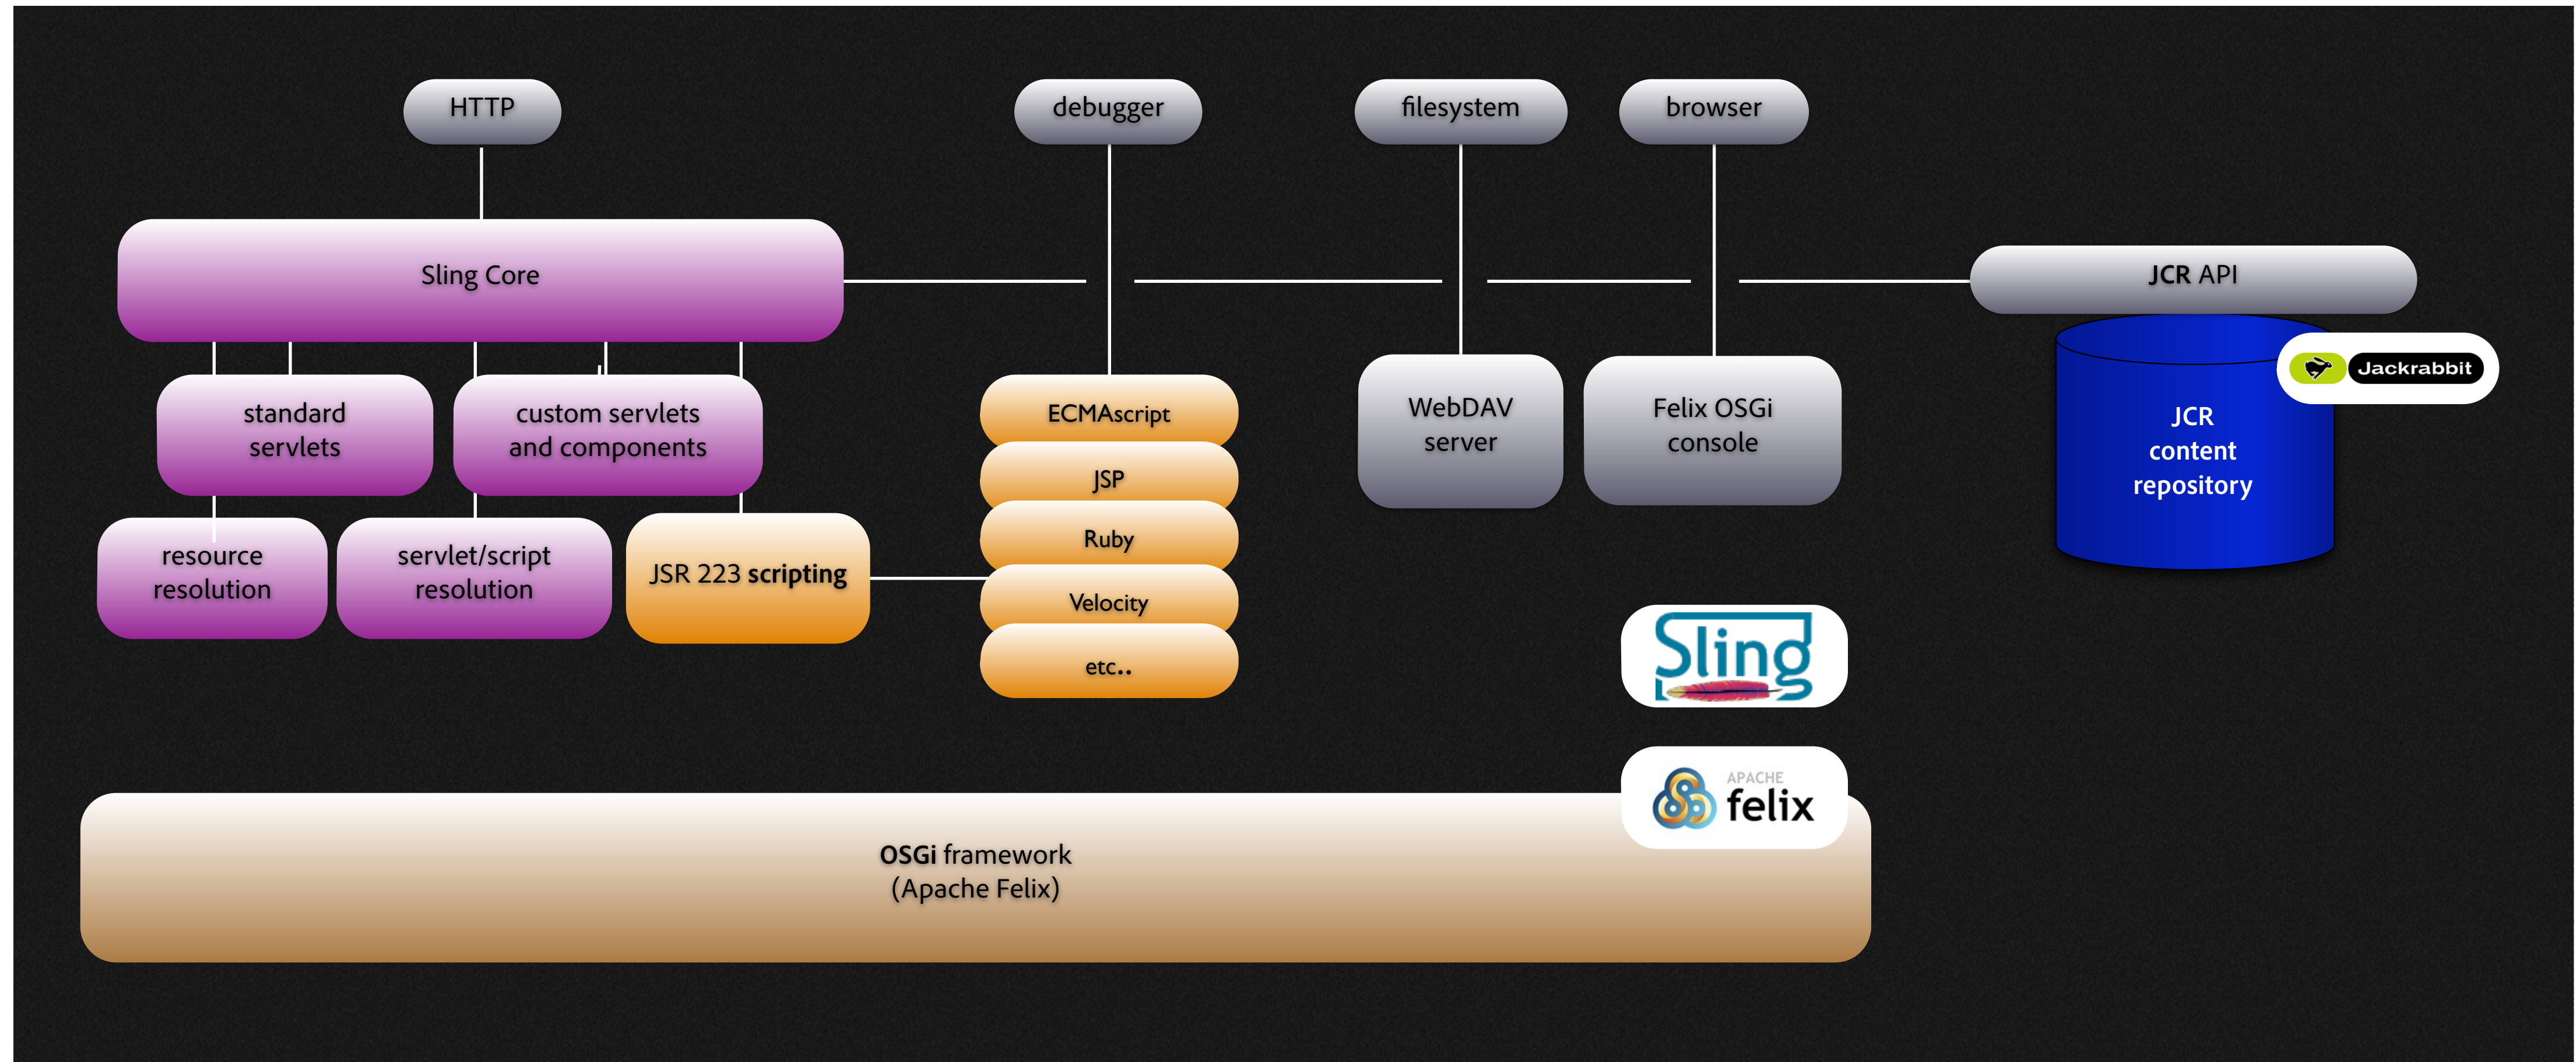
HTTP

debugger

filesystem

browser

Sling Core

JCR API

Jackrabbit

JCR content repository

standard servlets

custom servlets and components

ECMAscript

JSP

Ruby

Velocity

etc..

WebDAV server

Felix OSGi console

resource resolution

servlet/script resolution

JSR 223 scripting

Sling

APACHE felix

OSGi framework (Apache Felix)